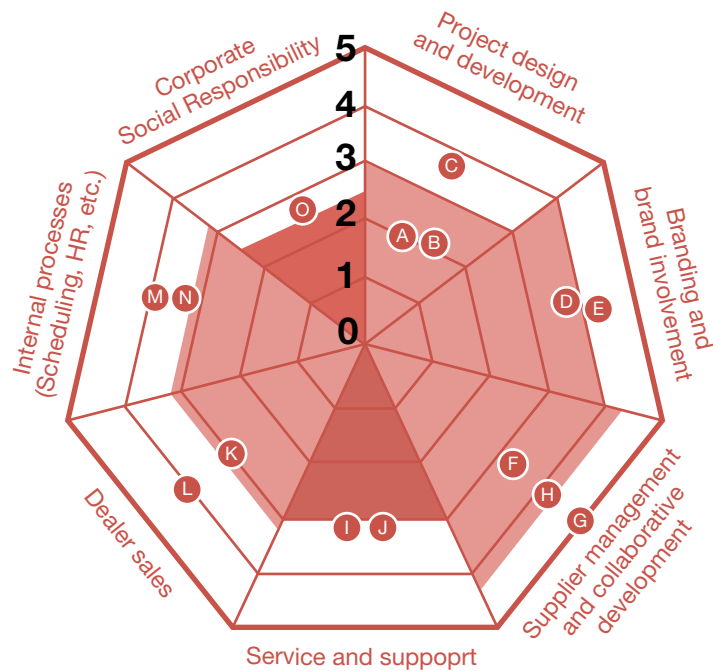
Corporate Social Responsibility

5
4
3
2
1
0

Project design and development

Branding and brand involvement

Supplier management and collaborative development

Service and suppoprt

Dealer sales

Internal processes (Scheduling, HR, etc.)

C
A
B
D
E
F
H
G
I
J
K
L
M
N
O